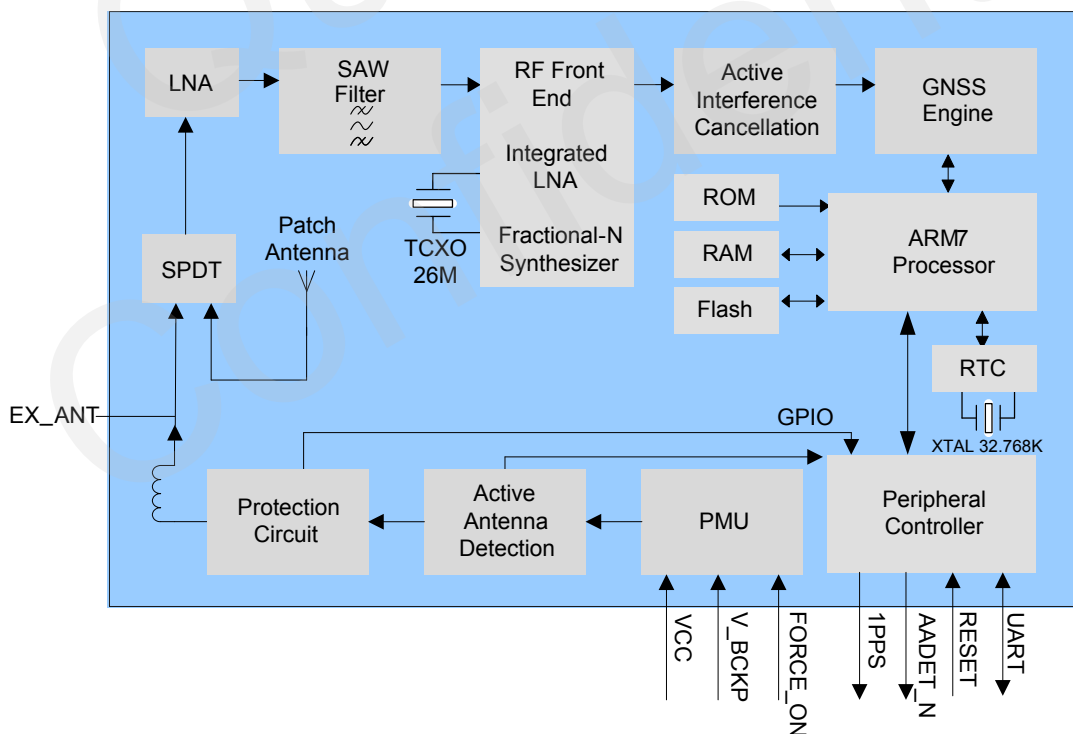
LNA

SAW Filter

RF Front End

Integrated LNA

Fractional-N Synthesizer

Active Interference Cancellation

GNSS Engine

ROM

RAM

Flash

ARM7 Processor

RTC

XTAL 32.768K

TCXO 26M

Patch Antenna

SPDT

EX_ANT

GPIO

Protection Circuit

Active Antenna Detection

PMU

Peripheral Controller

VCC

V_BCKP

FORCE_ON

1PPS

AADET_N

RESET

UART